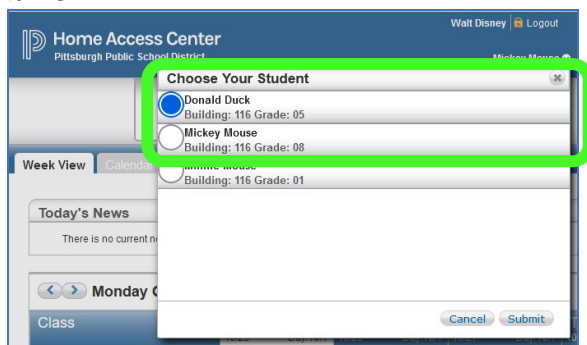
Home Access Center
Pittsburgh Public School District

Walt Disney | Logout

Mickey Mouse

Choose Your Student

Donald Duck
Building: 116 Grade: 05

Mickey Mouse
Building: 116 Grade: 08

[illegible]
Building: 116 Grade: 01

Week View | Calenda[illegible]

Today's News

There is no current n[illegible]

Monday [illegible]

Class

Cancel | Submit